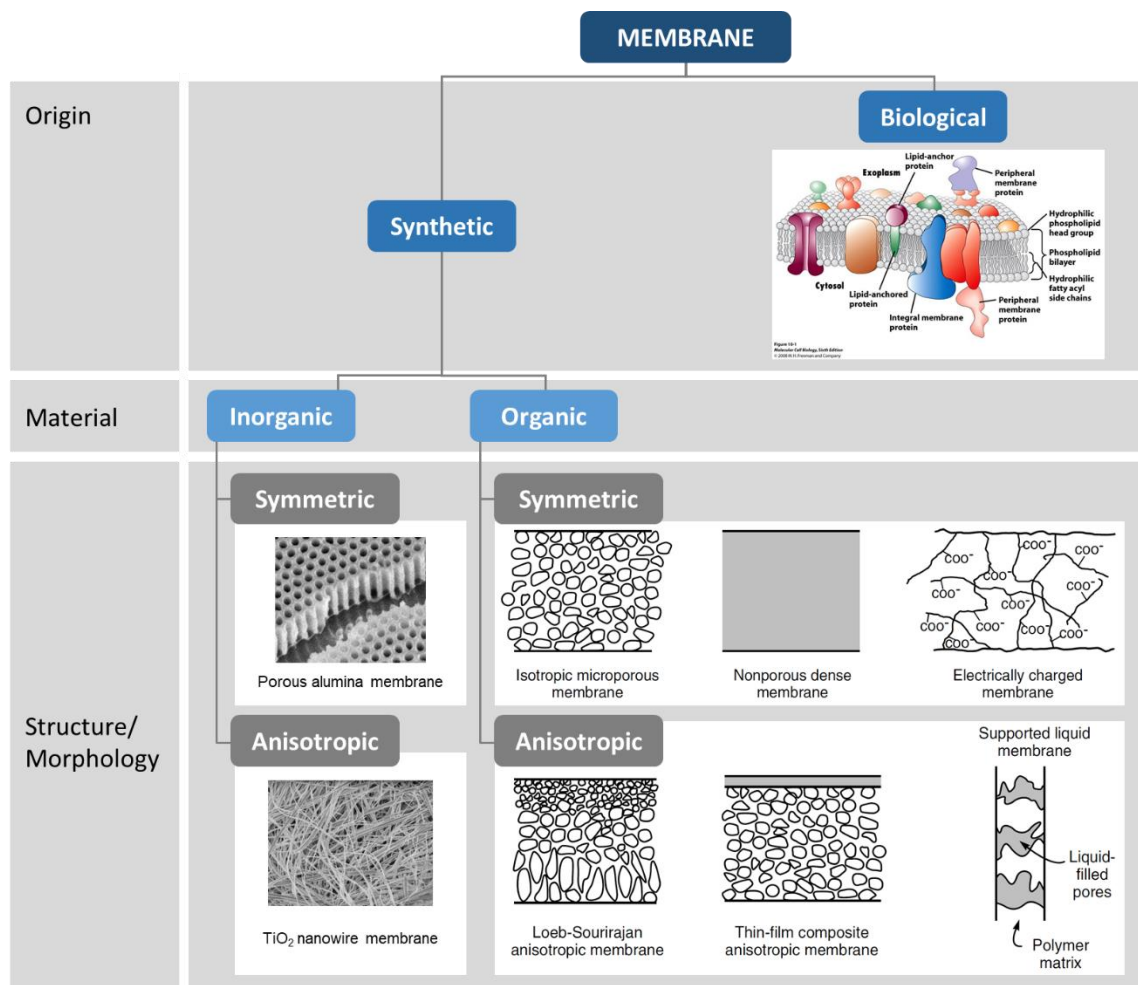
MEMBRANE

Origin

Biological

Exoplasm
Lipid-anchor protein
Peripheral membrane protein
Hydrophilic phospholipid head group
Phospholipid bilayer
Hydrophilic fatty acyl side chains
Cytosol
Lipid-anchored protein
Integral membrane protein
Peripheral membrane protein
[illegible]

Synthetic

Material

Inorganic

Organic

Structure/ Morphology

Symmetric

Porous alumina membrane

Symmetric

Isotropic microporous membrane

Nonporous dense membrane

$COO^-$ $COO^-$ $COO^-$ $COO^-$ $COO^-$ $COO^-$ $COO^-$ $COO^-$ $COO^-$ $COO^-$ $COO^-$

Electrically charged membrane

Anisotropic

$TiO_2$ nanowire membrane

Anisotropic

Loeb-Sourirajan anisotropic membrane

Thin-film composite anisotropic membrane

Supported liquid membrane

Liquid-filled pores

Polymer matrix